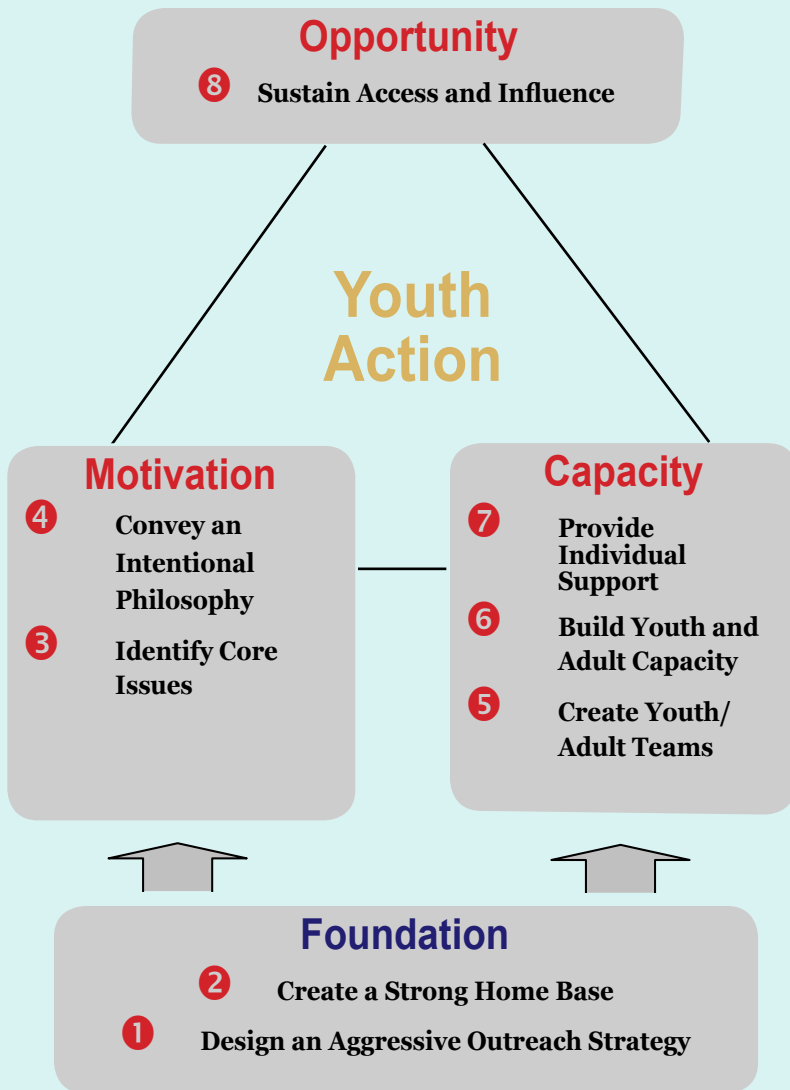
Opportunity

8 Sustain Access and Influence

Youth Action

Motivation

4 Convey an Intentional Philosophy

3 Identify Core Issues

Capacity

7 Provide Individual Support

6 Build Youth and Adult Capacity

5 Create Youth/ Adult Teams

Foundation

2 Create a Strong Home Base

1 Design an Aggressive Outreach Strategy